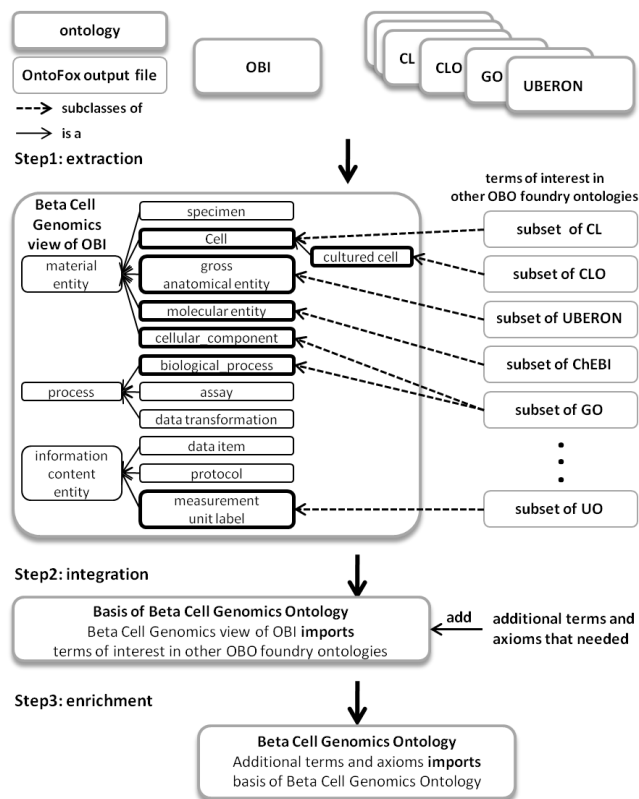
ontology

OntoFox output file

subclasses of

is a

OBI

CL

CLO

GO

UBERON

Step1: extraction

Beta Cell Genomics view of OBI

terms of interest in other OBO foundry ontologies

material entity

specimen

Cell

gross anatomical entity

cultured cell

molecular entity

cellular_component

process

biological_process

assay

data transformation

information content entity

data item

protocol

measurement unit label

subset of CL

subset of CLO

subset of UBERON

subset of ChEBI

subset of GO

subset of UO

Step2: integration

Basis of Beta Cell Genomics Ontology
Beta Cell Genomics view of OBI **imports** terms of interest in other OBO foundry ontologies

add

additional terms and axioms that needed

Step3: enrichment

Beta Cell Genomics Ontology
Additional terms and axioms **imports** basis of Beta Cell Genomics Ontology